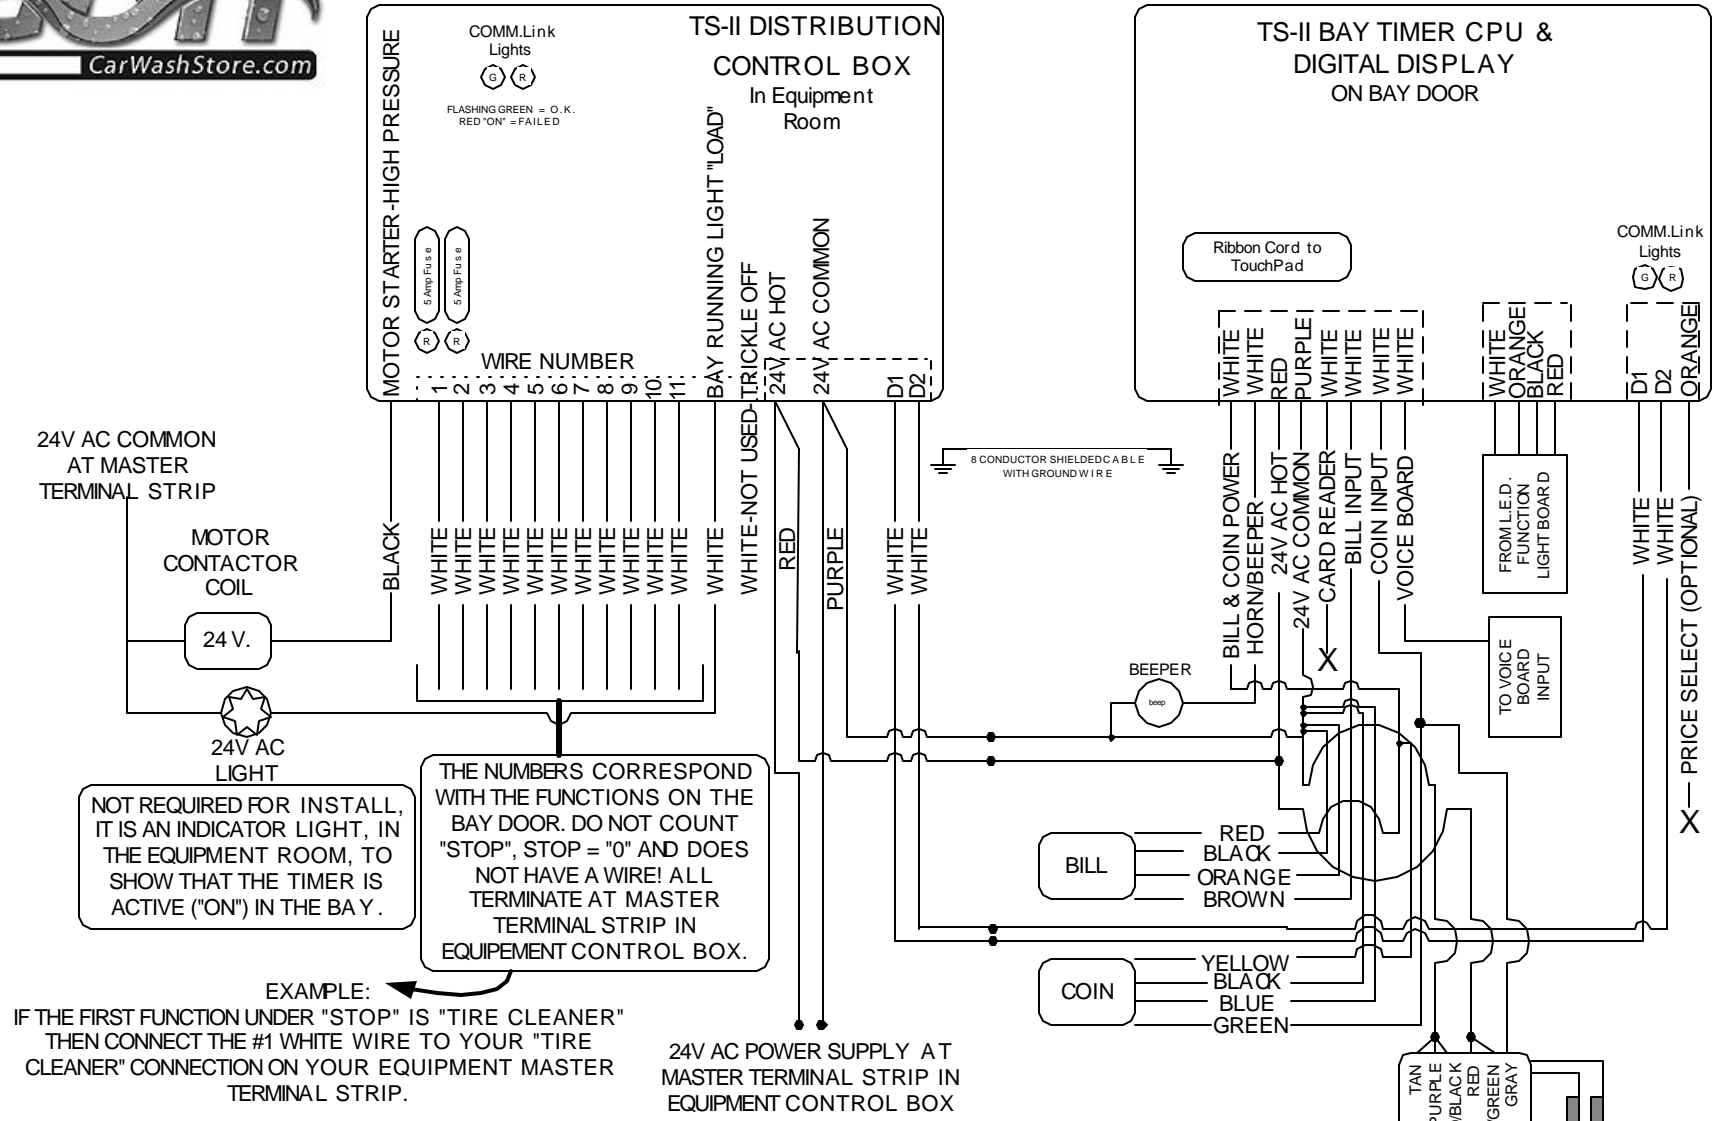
CarWashStore.com

TS-II DISTRIBUTION CONTROL BOX
In Equipment Room

COMM.Link Lights
G R
FLASHING GREEN = O.K.
RED "ON" = FAILED

MOTOR STARTER-HIGH PRESSURE
5 Amp Fuse
5 Amp Fuse
R R
WIRE NUMBER
1 2 3 4 5 6 7 8 9 10 11
BAY RUNNING LIGHT "LOAD"
TRICKLE OFF
24V AC HOT
24V AC COMMON
D1 D2

TS-II BAY TIMER CPU & DIGITAL DISPLAY
ON BAY DOOR

Ribbon Cord to TouchPad

COMM.Link Lights
G R

WHITE WHITE RED PURPLE WHITE WHITE WHITE WHITE
WHITE ORANGE BLACK RED
D1 D2 ORANGE

24V AC COMMON AT MASTER TERMINAL STRIP

MOTOR CONTACTOR COIL
24 V.
BLACK
WHITE WHITE WHITE WHITE WHITE WHITE WHITE WHITE WHITE WHITE WHITE
WHITE
WHITE-NOT USED
RED
PURPLE
WHITE WHITE

8 CONDUCTOR SHIELDED CABLE WITH GROUND WIRE

BILL & COIN POWER
HORN/BEEPER
24V AC HOT
24V AC COMMON
CARD READER
BILL INPUT
COIN INPUT
VOICE BOARD
X

FROM L.E.D. FUNCTION LIGHT BOARD

TO VOICE BOARD INPUT

WHITE
WHITE
PRICE SELECT (OPTIONAL)
X

BEEPER
beep

24V AC LIGHT

NOT REQUIRED FOR INSTALL, IT IS AN INDICATOR LIGHT, IN THE EQUIPMENT ROOM, TO SHOW THAT THE TIMER IS ACTIVE ("ON") IN THE BAY.

THE NUMBERS CORRESPOND WITH THE FUNCTIONS ON THE BAY DOOR. DO NOT COUNT "STOP", STOP = "0" AND DOES NOT HAVE A WIRE! ALL TERMINATE AT MASTER TERMINAL STRIP IN EQUIPEMENT CONTROL BOX.

BILL
RED
BLACK
ORANGE
BROWN

COIN
YELLOW
BLACK
BLUE
GREEN

EXAMPLE:
IF THE FIRST FUNCTION UNDER "STOP" IS "TIRE CLEANER" THEN CONNECT THE #1 WHITE WIRE TO YOUR "TIRE CLEANER" CONNECTION ON YOUR EQUIPMENT MASTER TERMINAL STRIP.

24V AC POWER SUPPLY AT MASTER TERMINAL STRIP IN EQUIPMENT CONTROL BOX

TAN
PURPLE
W/BLACK
RED
GREEN
GRAY